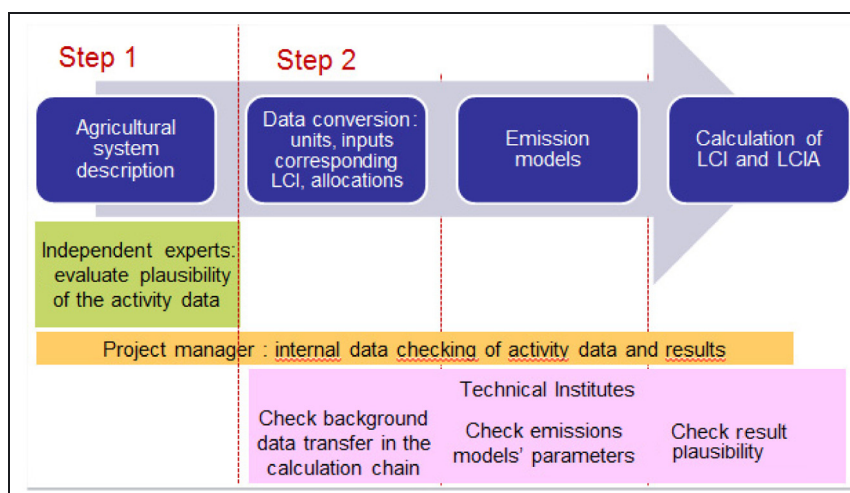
Step 1

Step 2

Agricultural system description

Data conversion: units, inputs corresponding LCI, allocations

Emission models

Calculation of LCI and LCIA

Independent experts: evaluate plausibility of the activity data

Project manager : internal data checking of activity data and results

Technical Institutes

Check background data transfer in the calculation chain

Check emissions models' parameters

Check result plausibility